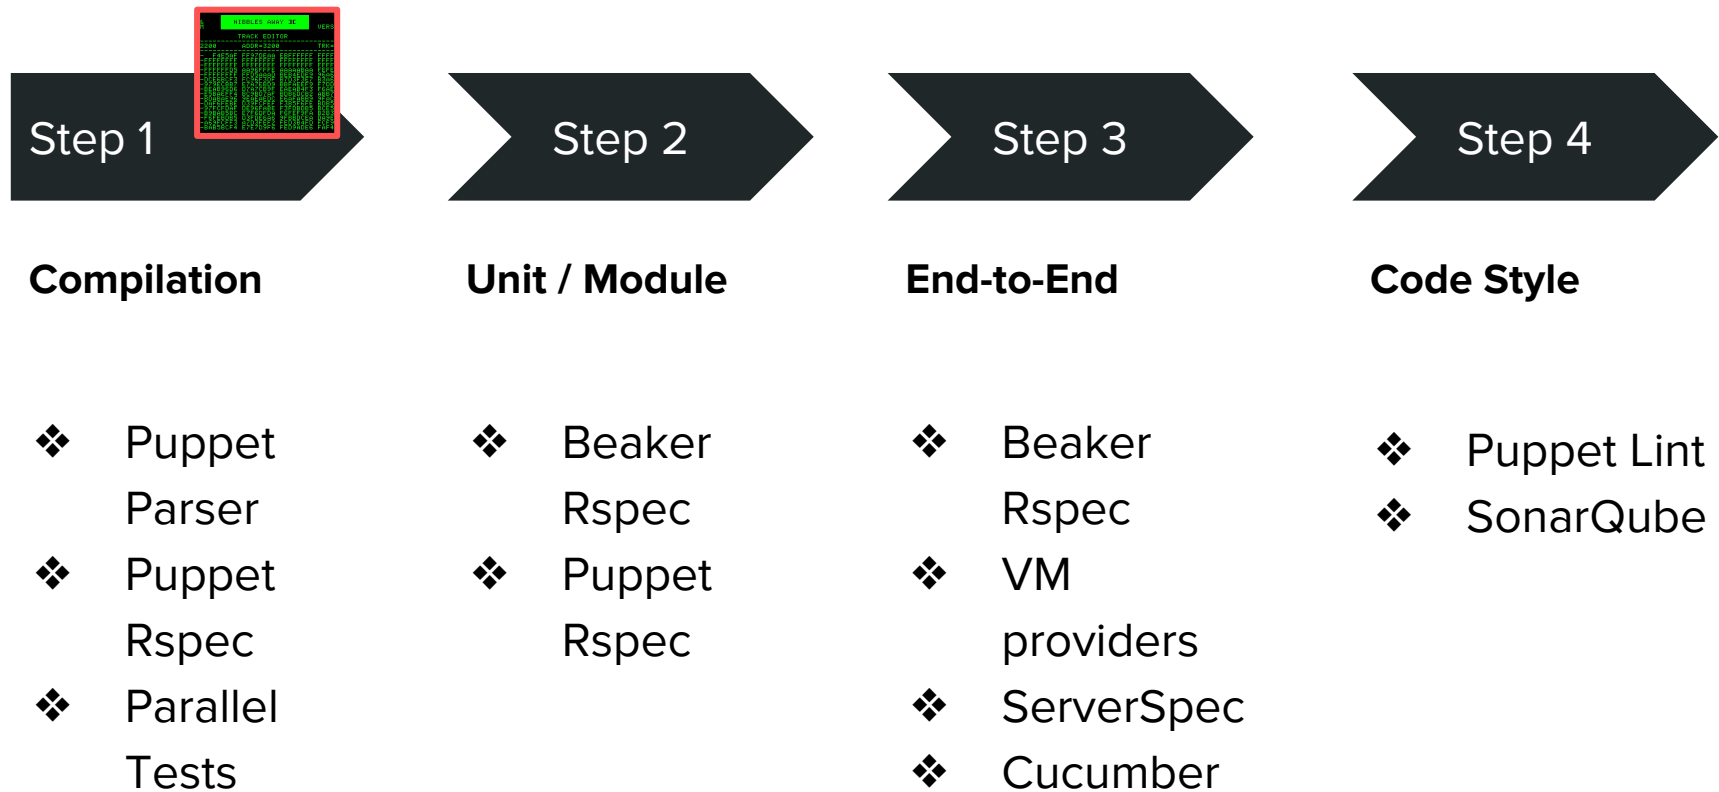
NIBBLES AWAY II
TRACK EDITOR
Step 1

Compilation

❖ Puppet Parser
❖ Puppet Rspec
❖ Parallel Tests

Step 2

Unit / Module

❖ Beaker Rspec
❖ Puppet Rspec

Step 3

End-to-End

❖ Beaker Rspec
❖ VM providers
❖ ServerSpec
❖ Cucumber

Step 4

Code Style

❖ Puppet Lint
❖ SonarQube